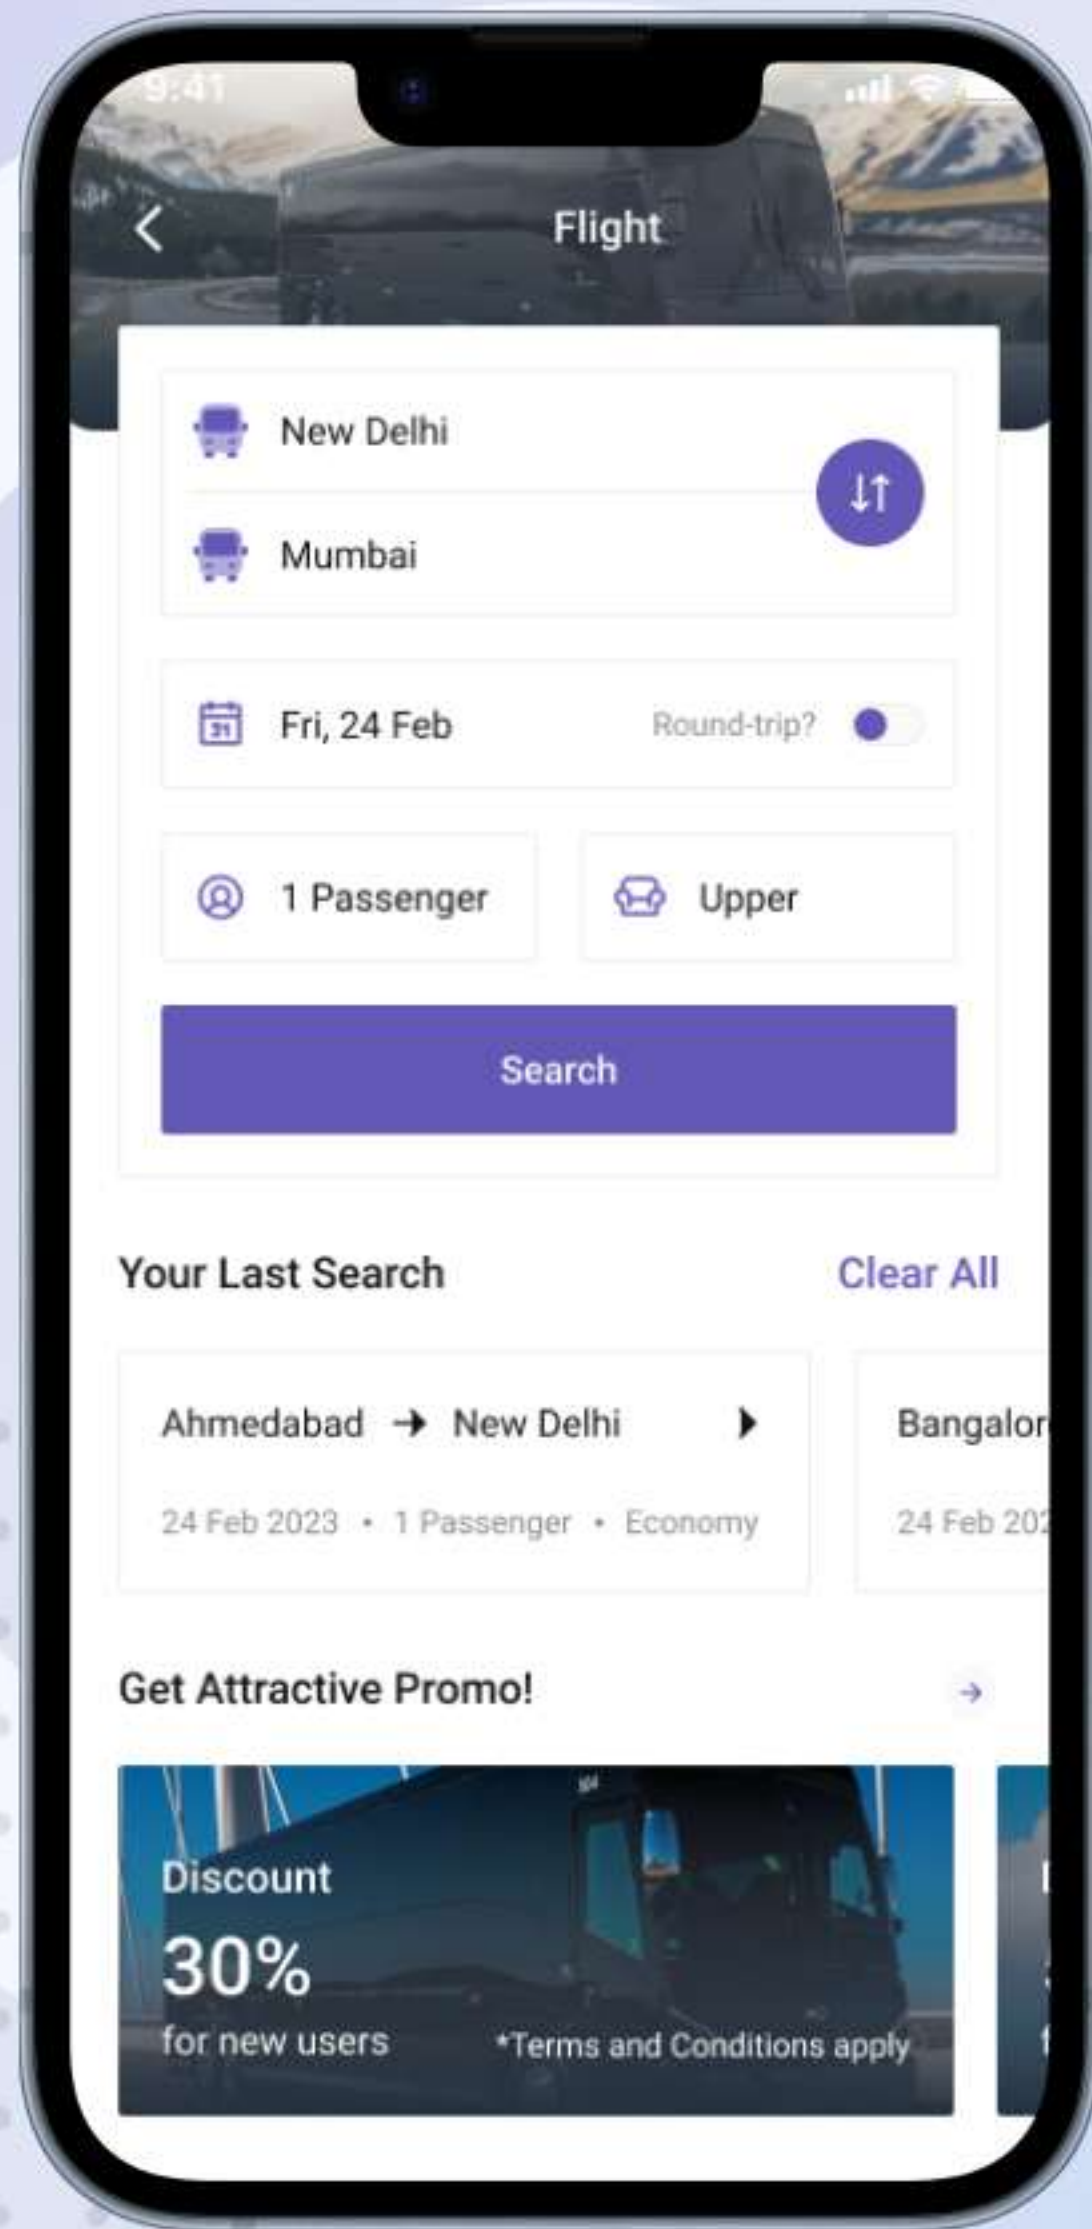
9:41

Flight

New Delhi

Mumbai

Fri, 24 Feb

Round-trip?

1 Passenger

Upper

Search

Your Last Search

Clear All

Ahmedabad → New Delhi

24 Feb 2023 • 1 Passenger • Economy

Bangalor

24 Feb 20

Get Attractive Promo!

Discount

30%

for new users

*Terms and Conditions apply